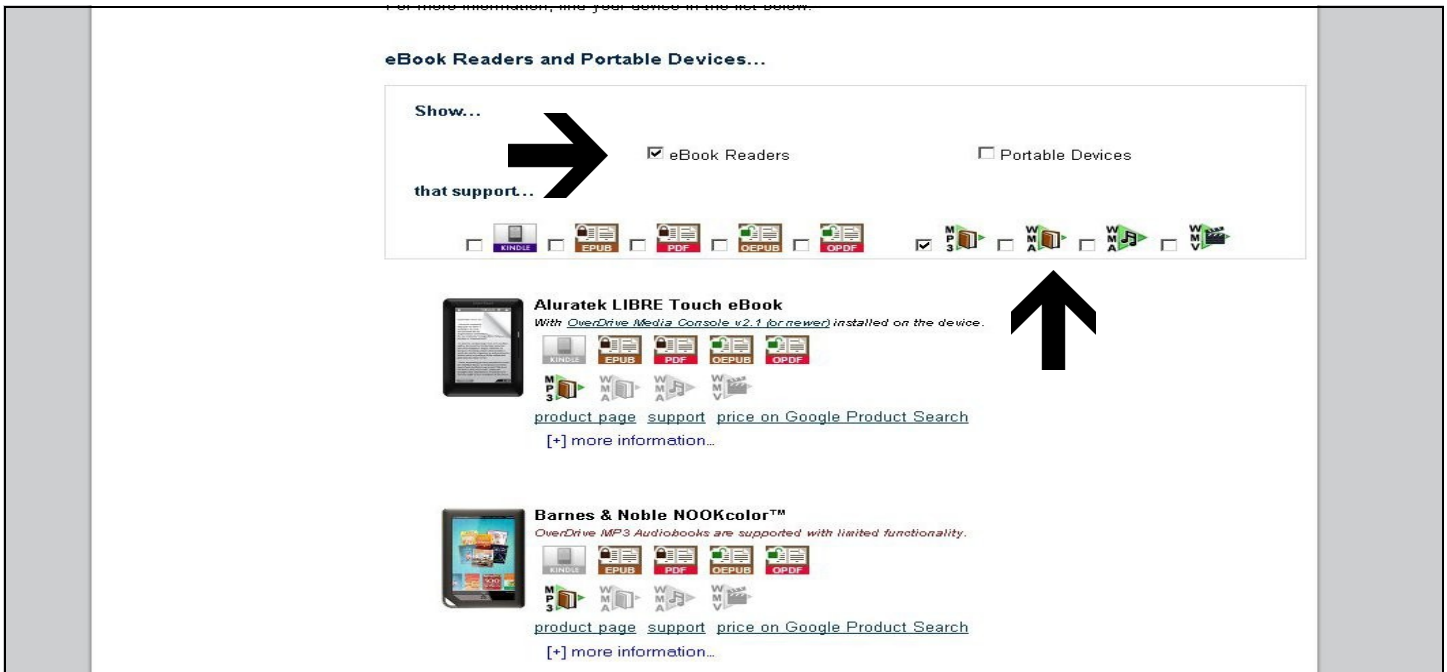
For more information, find your device in the list below.

eBook Readers and Portable Devices...

Show...

eBook Readers

Portable Devices

that support...

KINDLE EPUB PDF OEPUB OPDF MP3 WMA WMA WMV

Aluratek LIBRE Touch eBook

With OverDrive Media Console v2.1 (or newer) installed on the device.

KINDLE EPUB PDF OEPUB OPDF

MP3 WMA WMA WMV

product page support price on Google Product Search

[+] more information...

Barnes & Noble NOOKcolor™

OverDrive MP3 Audiobooks are supported with limited functionality.

KINDLE EPUB PDF OEPUB OPDF

MP3 WMA WMA WMV

product page support price on Google Product Search

[+] more information...